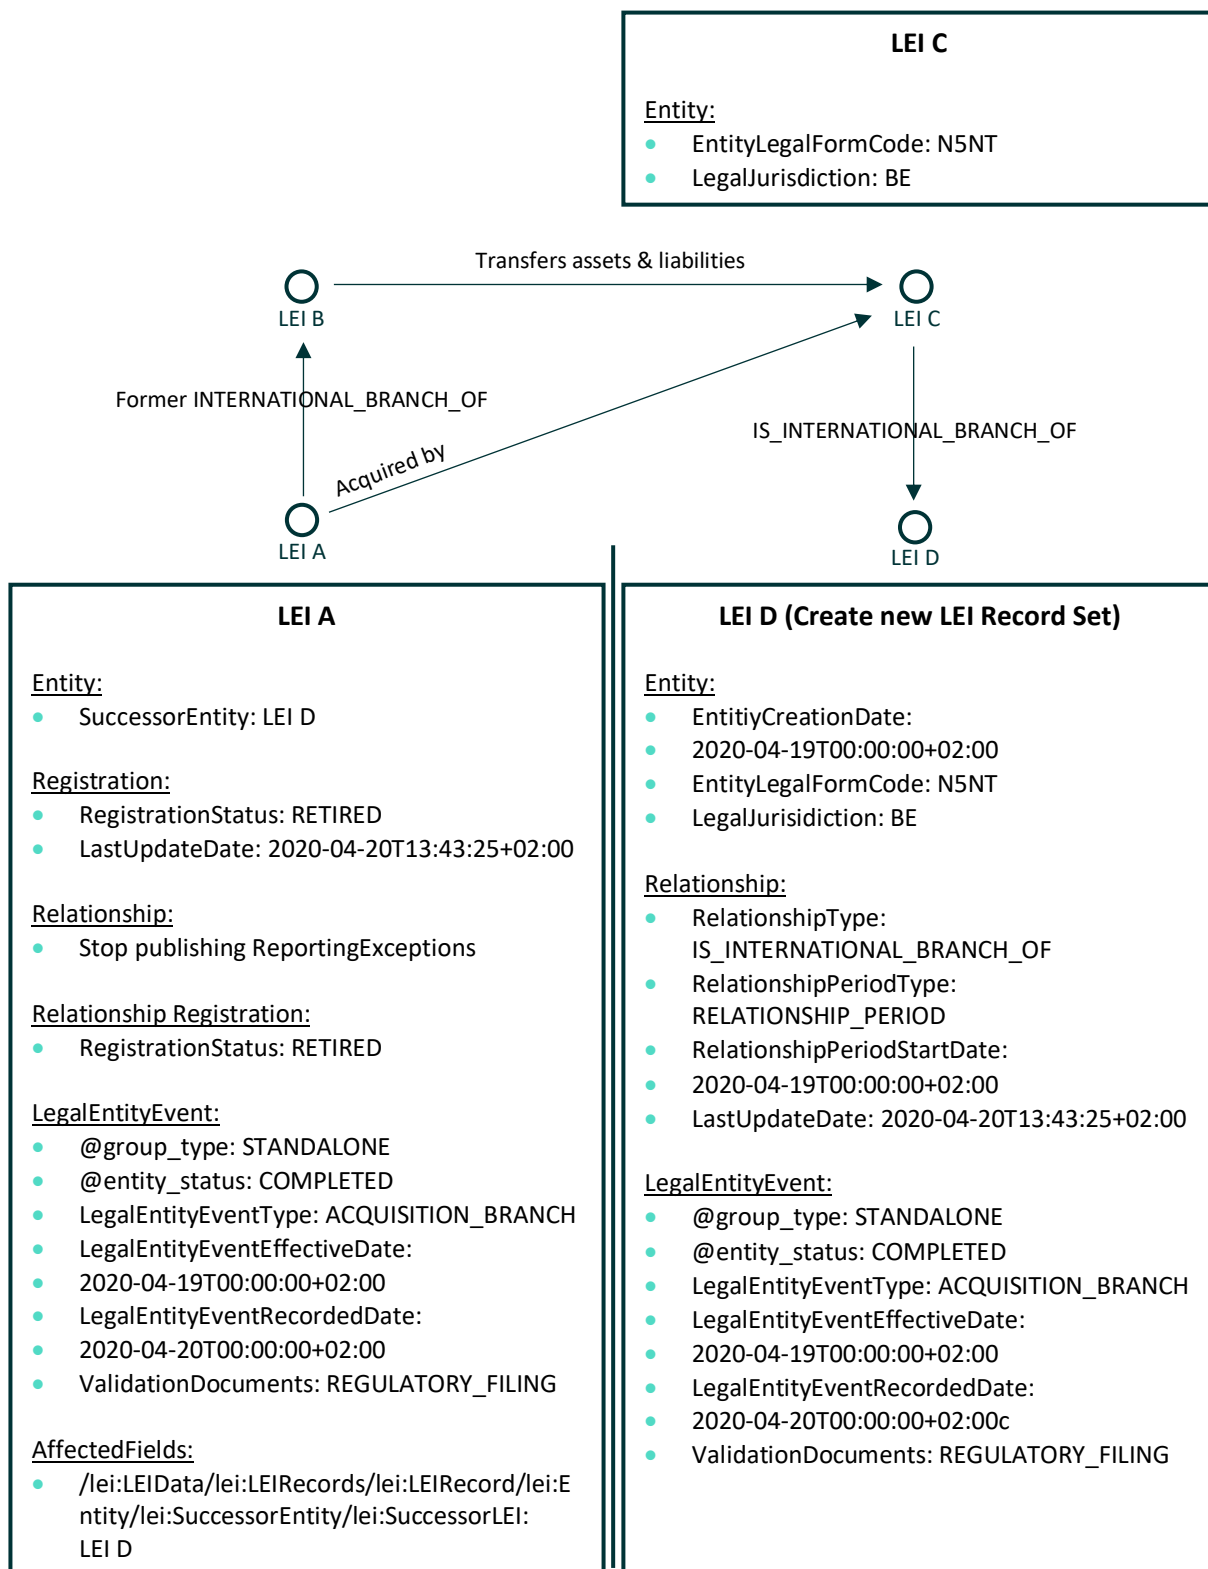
LEI C

Entity:
- EntityLegalFormCode: N5NT
- LegalJurisdiction: BE

Transfers assets & liabilities

LEI B

LEI C

Former INTERNATIONAL_BRANCH_OF

IS_INTERNATIONAL_BRANCH_OF

Acquired by

LEI A

LEI D

LEI A

Entity:
- SuccessorEntity: LEI D

Registration:
- RegistrationStatus: RETIRED
- LastUpdateDate: 2020-04-20T13:43:25+02:00

Relationship:
- Stop publishing ReportingExceptions

Relationship Registration:
- RegistrationStatus: RETIRED

LegalEntityEvent:
- @group_type: STANDALONE
- @entity_status: COMPLETED
- LegalEntityEventType: ACQUISITION_BRANCH
- LegalEntityEventEffectiveDate:
- 2020-04-19T00:00:00+02:00
- LegalEntityEventRecordedDate:
- 2020-04-20T00:00:00+02:00
- ValidationDocuments: REGULATORY_FILING

AffectedFields:
- /lei:LEIData/lei:LEIRecords/lei:LEIRecord/lei:Entity/lei:SuccessorEntity/lei:SuccessorLEI: LEI D

LEI D (Create new LEI Record Set)

Entity:
- EntitiyCreationDate:
- 2020-04-19T00:00:00+02:00
- EntityLegalFormCode: N5NT
- LegalJurisidiction: BE

Relationship:
- RelationshipType: IS_INTERNATIONAL_BRANCH_OF
- RelationshipPeriodType: RELATIONSHIP_PERIOD
- RelationshipPeriodStartDate:
- 2020-04-19T00:00:00+02:00
- LastUpdateDate: 2020-04-20T13:43:25+02:00

LegalEntityEvent:
- @group_type: STANDALONE
- @entity_status: COMPLETED
- LegalEntityEventType: ACQUISITION_BRANCH
- LegalEntityEventEffectiveDate:
- 2020-04-19T00:00:00+02:00
- LegalEntityEventRecordedDate:
- 2020-04-20T00:00:00+02:00c
- ValidationDocuments: REGULATORY_FILING